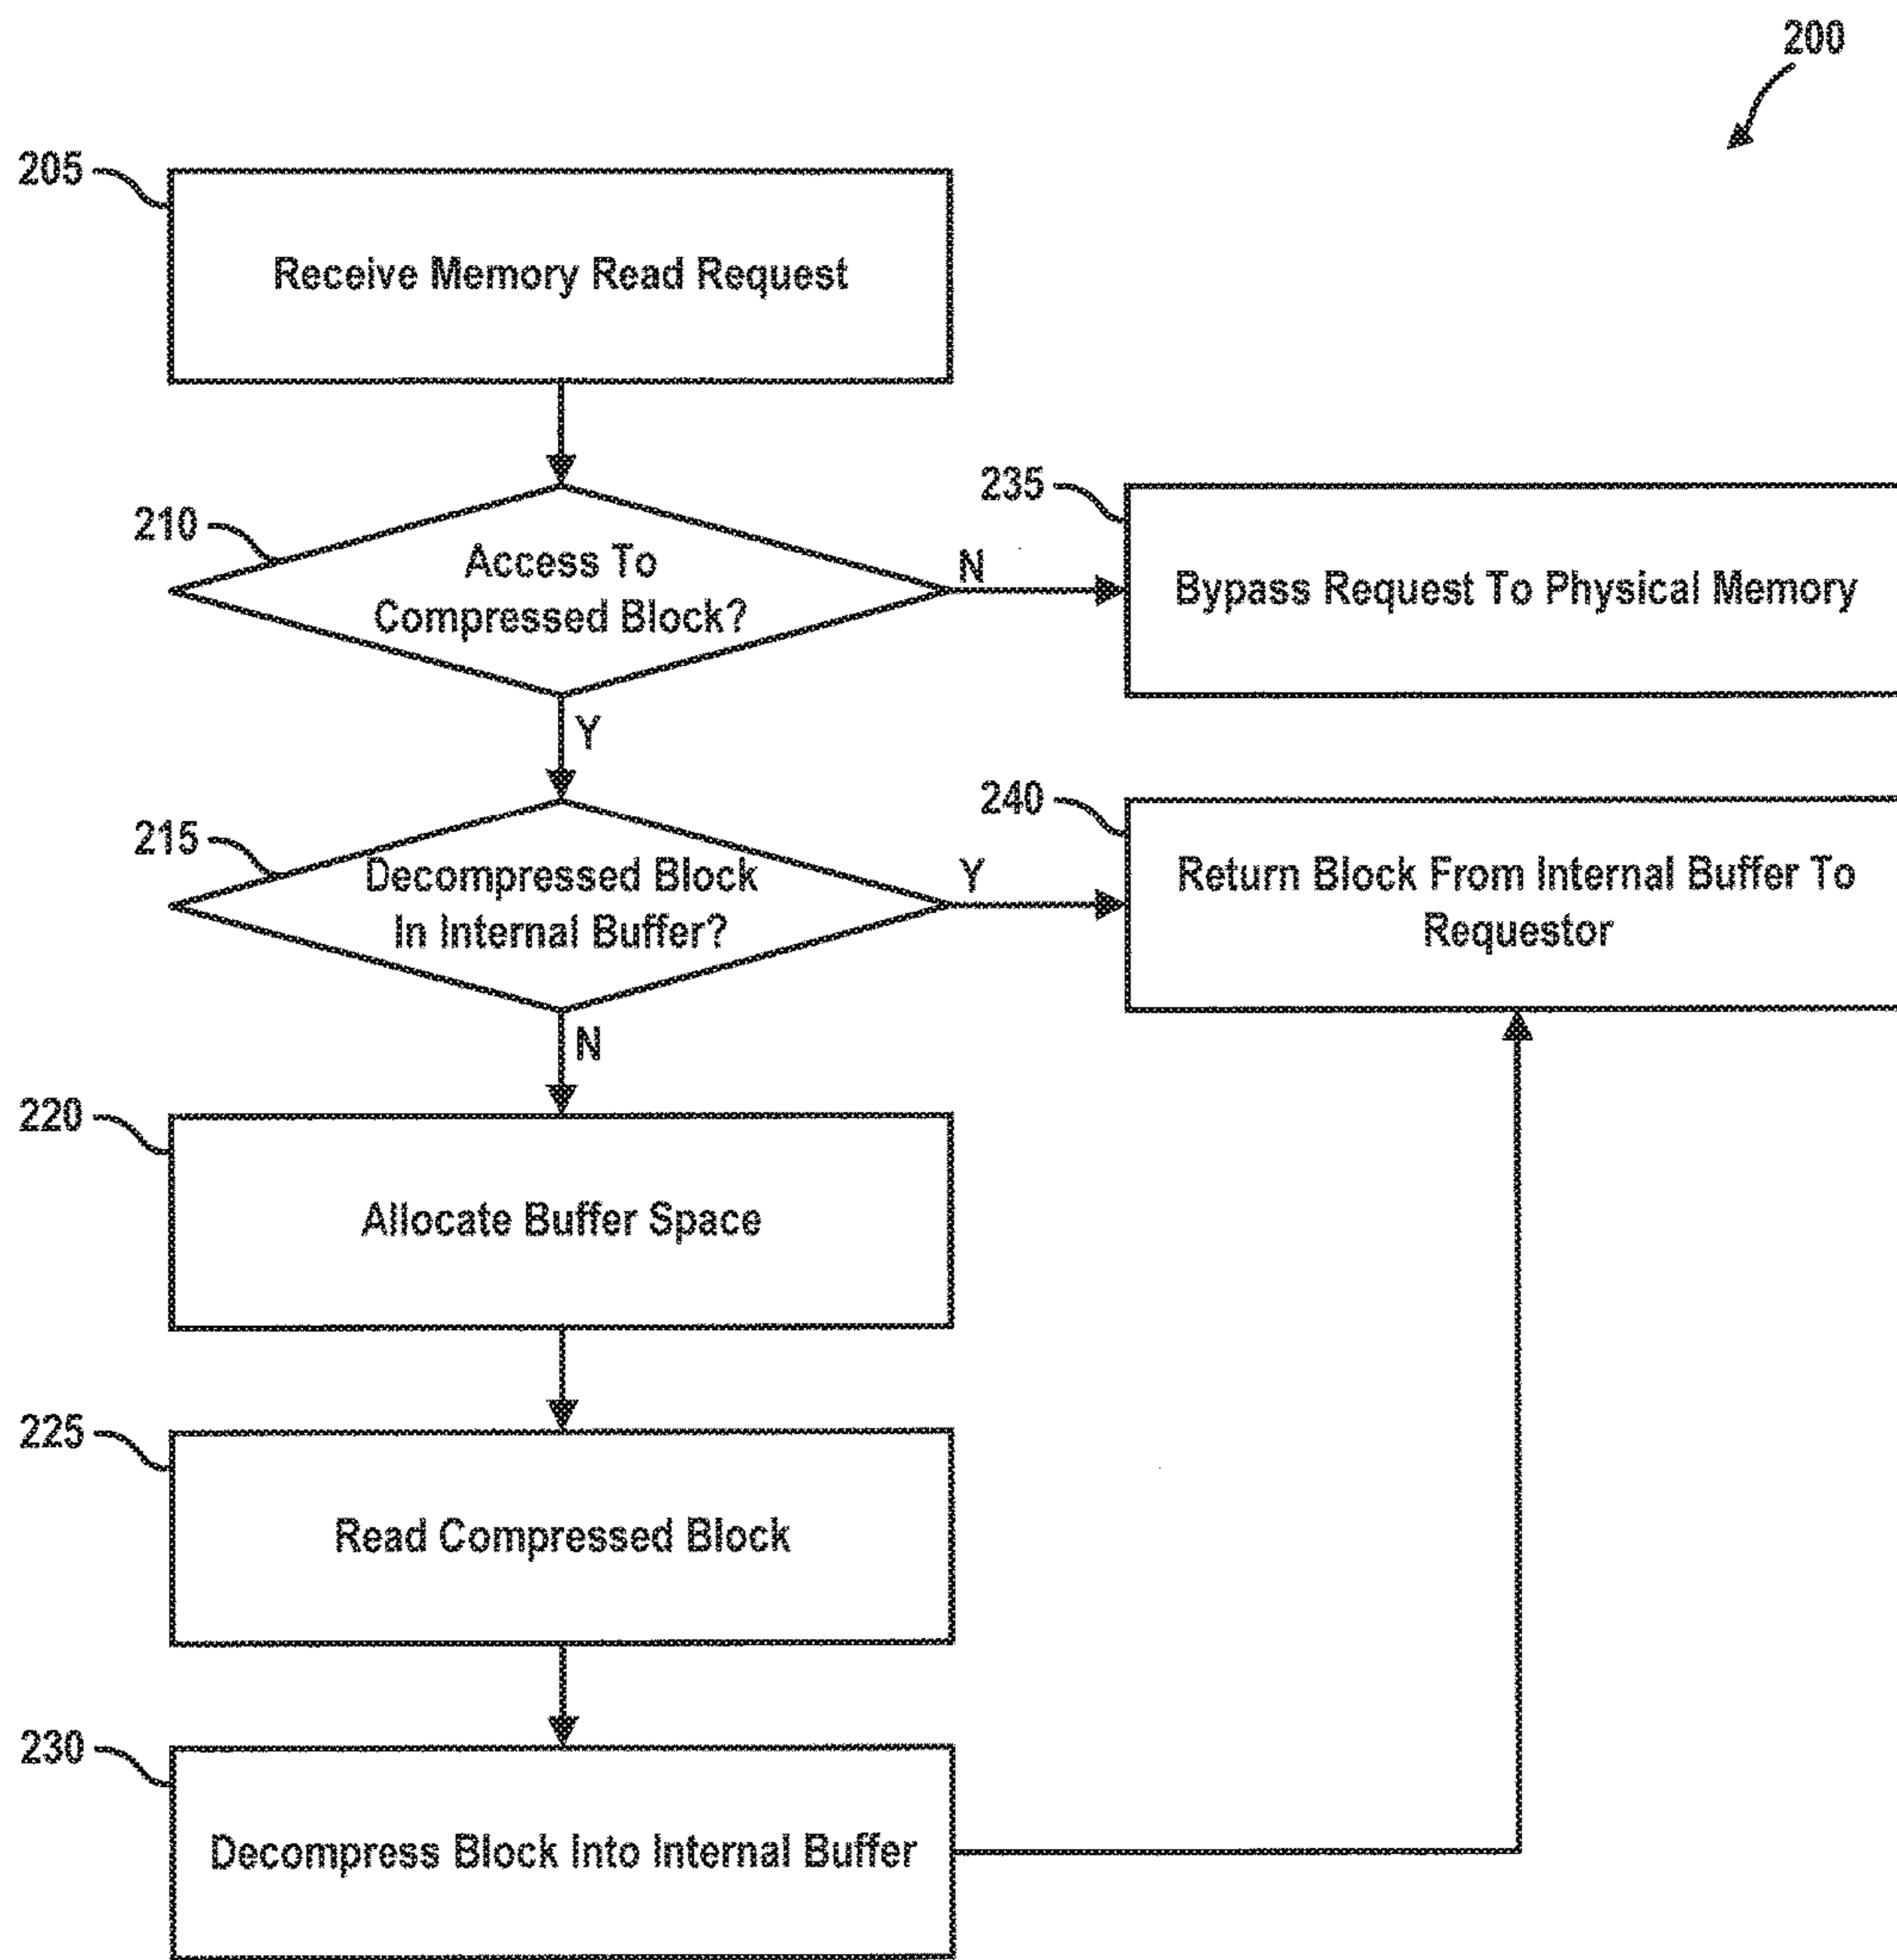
200

205

Receive Memory Read Request

210

Access To Compressed Block?

N

235

Bypass Request To Physical Memory

Y

215

Decompressed Block In Internal Buffer?

Y

240

Return Block From Internal Buffer To Requestor

N

220

Allocate Buffer Space

225

Read Compressed Block

230

Decompress Block Into Internal Buffer